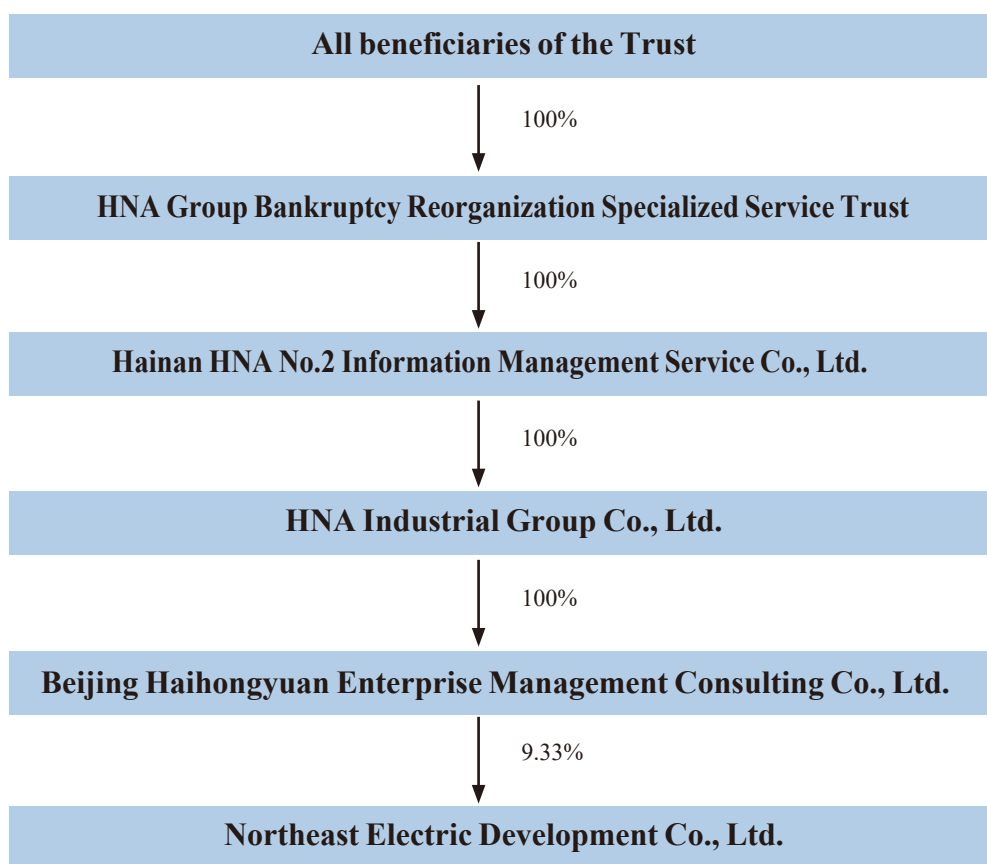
All beneficiaries of the Trust

100%

HNA Group Bankruptcy Reorganization Specialized Service Trust

100%

Hainan HNA No.2 Information Management Service Co., Ltd.

100%

HNA Industrial Group Co., Ltd.

100%

Beijing Haihongyuan Enterprise Management Consulting Co., Ltd.

9.33%

Northeast Electric Development Co., Ltd.